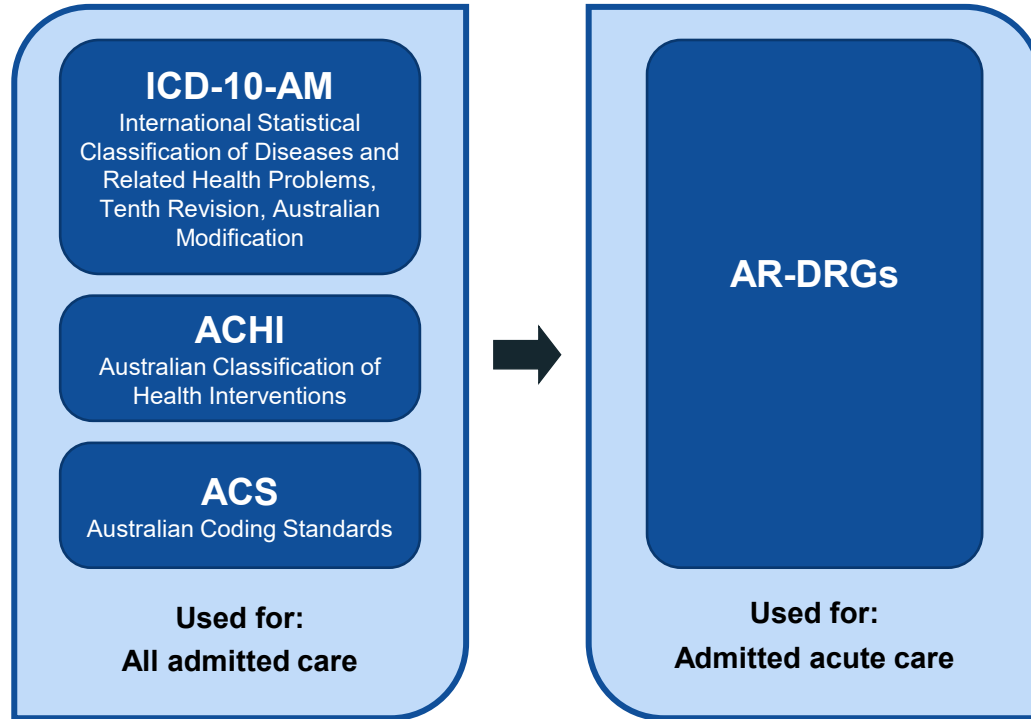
ICD-10-AM
International Statistical Classification of Diseases and Related Health Problems, Tenth Revision, Australian Modification

ACHI
Australian Classification of Health Interventions

ACS
Australian Coding Standards

Used for:
All admitted care

AR-DRGs

Used for:
Admitted acute care